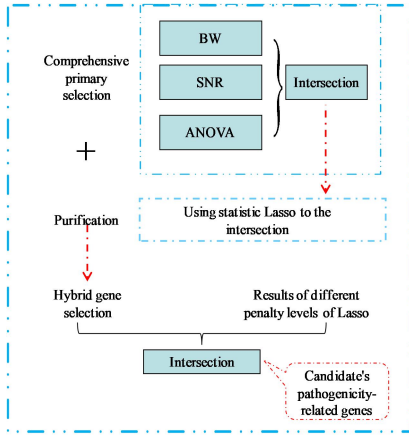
Comprehensive primary selection

BW

SNR

ANOVA

Intersection

+

Purification

Using statistic Lasso to the intersection

Hybrid gene selection

Results of different penalty levels of Lasso

Intersection

Candidate's pathogenicity-related genes